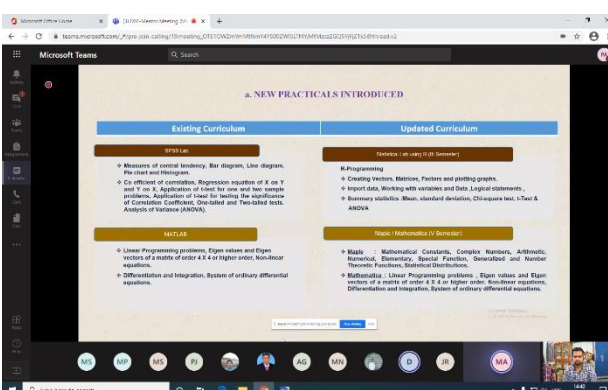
Microsoft Office Home | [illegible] Meeting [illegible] | +

teams.microsoft.com/_#/pre-join-calling/19:meeting_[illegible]

Microsoft Teams

Search

a. NEW PRACTICALS INTRODUCED

Existing Curriculum

Updated Curriculum

SPSS Lab

❖ Measures of central tendency, Bar diagram, Line diagram, Pie chart and Histogram.

❖ Co efficient of correlation, Regression equation of X on Y and Y on X, Application of t-test for one and two sample problem, Application of t-test for testing the significance of Correlation Coefficient, One-tailed and Two-tailed tests. Analysis of Variance (ANOVA).

Statistics Lab using R (II Semester)

R-Programming

❖ Creating Vectors, Matrices, Factors and plotting graphs.

❖ Import data, Working with variables and Data, Logical statements ,

❖ Summary statistics (Mean, standard deviation, Chi-square test, t-Test & ANOVA

MATLAB

❖ Linear Programming problems, Eigen values and Eigen vectors of a matrix of order 4 X 4 or higher order, Non-linear equations.

❖ Differentiation and Integration, System of ordinary differential equations.

Maple / Mathematica (V Semester)

❖ Maple : Mathematical Constants, Complex Numbers, Arithmetic, Numerical, Elementary, Special Function, Generalized and Number Theoretic Functions, Statistical Distributions.

❖ Mathematica : Linear Programming problems , Eigen values and Eigen vectors of a matrix of order 4 X 4 or higher order. Non-linear equations, Differentiation and Integration, System of ordinary differential equations.

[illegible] Stop sharing Hide

MS MP MS PJ AG MN D JR MA

Type here to search

14:40